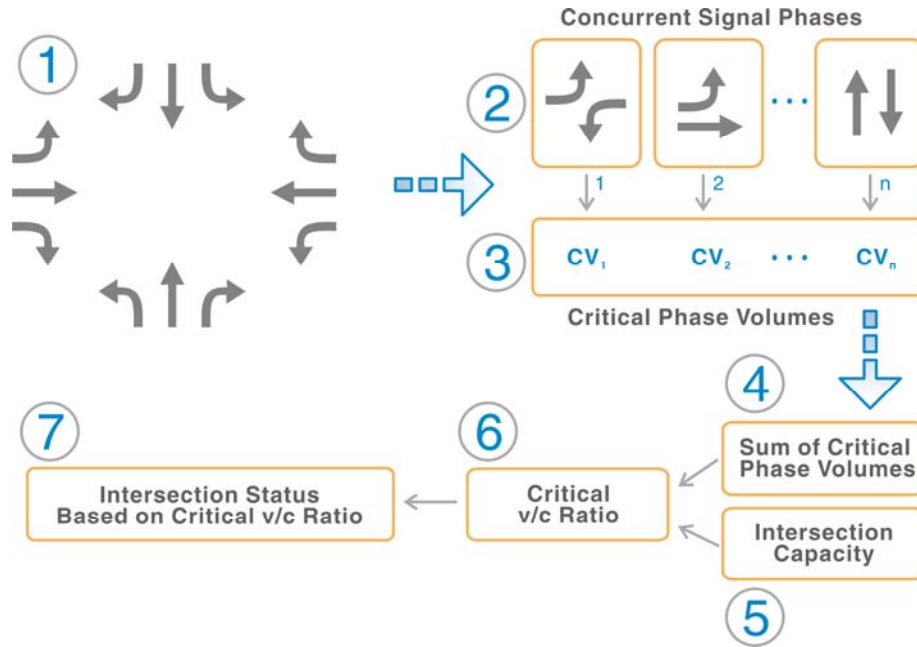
1

Concurrent Signal Phases

2

...

1

2

n

3

$CV_1$ $CV_2$ ... $CV_n$

Critical Phase Volumes

4

Sum of Critical Phase Volumes

7

Intersection Status Based on Critical v/c Ratio

6

Critical v/c Ratio

Intersection Capacity

5